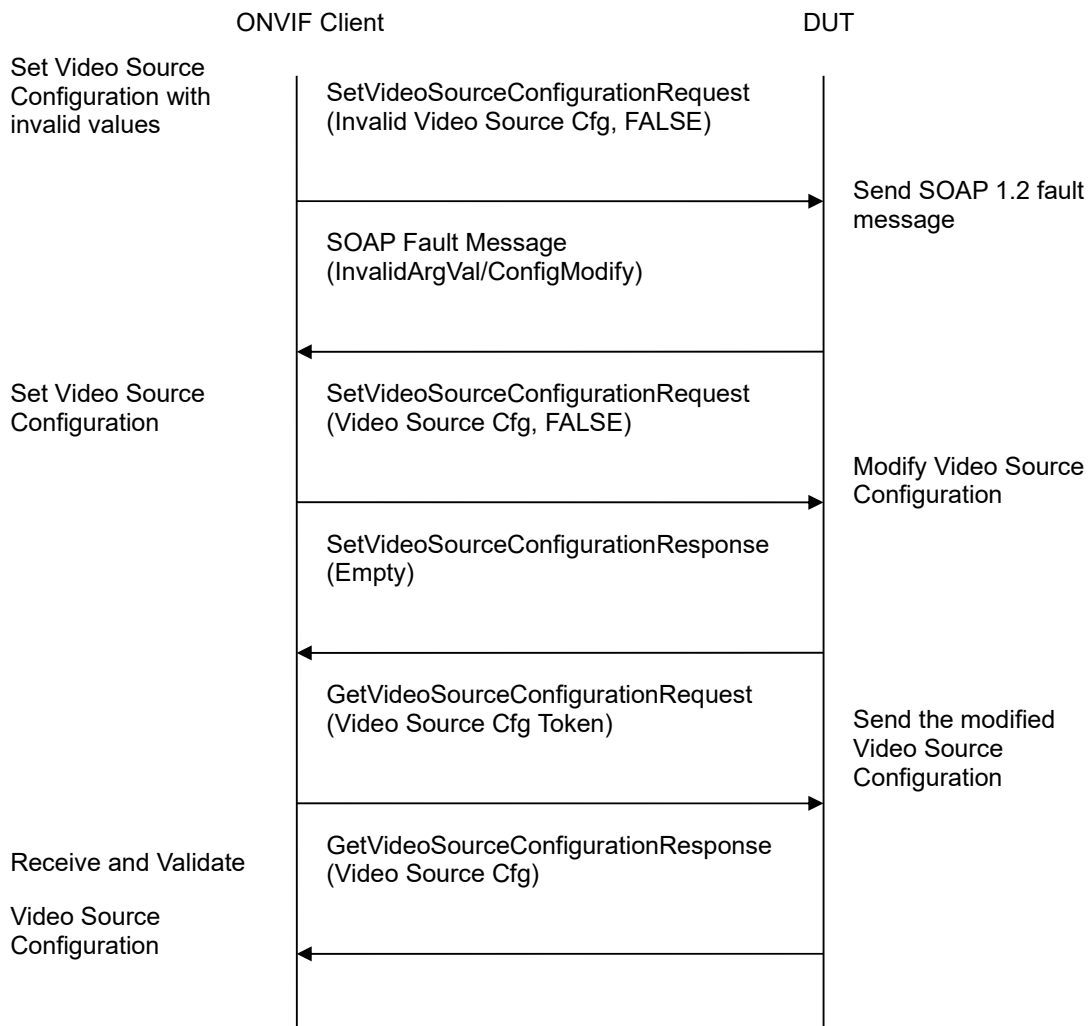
ONVIF Client

DUT

Set Video Source Configuration with invalid values

SetVideoSourceConfigurationRequest (Invalid Video Source Cfg, FALSE)

Send SOAP 1.2 fault message

SOAP Fault Message (InvalidArgVal/ConfigModify)

Set Video Source Configuration

SetVideoSourceConfigurationRequest (Video Source Cfg, FALSE)

Modify Video Source Configuration

SetVideoSourceConfigurationResponse (Empty)

GetVideoSourceConfigurationRequest (Video Source Cfg Token)

Send the modified Video Source Configuration

Receive and Validate

Video Source Configuration

GetVideoSourceConfigurationResponse (Video Source Cfg)